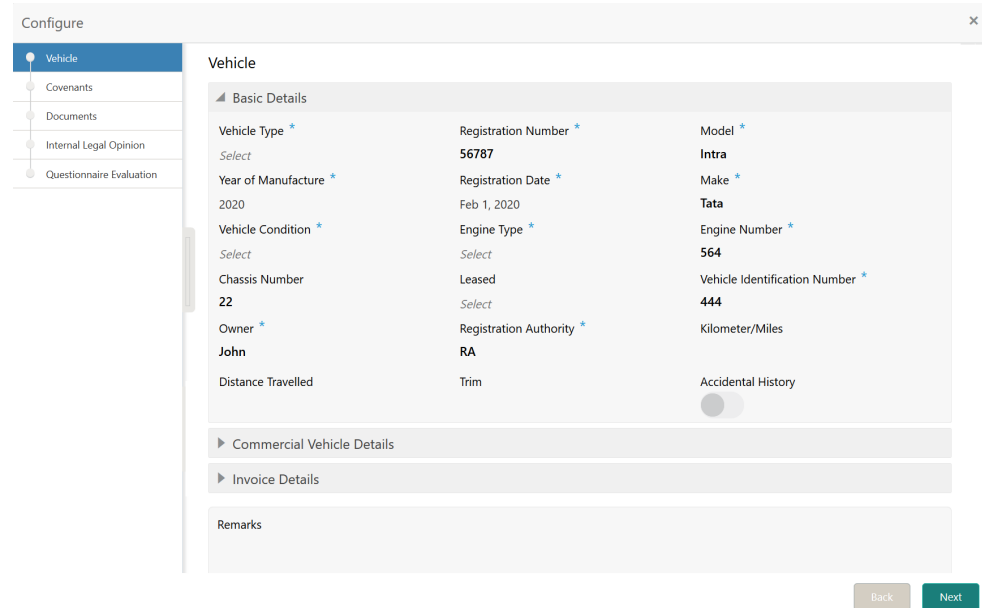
Configure

×

Vehicle
Covenants
Documents
Internal Legal Opinion
Questionnaire Evaluation

Vehicle

Basic Details

Vehicle Type *
Select

Registration Number *
56787

Model *
Intra

Year of Manufacture *
2020

Registration Date *
Feb 1, 2020

Make *
Tata

Vehicle Condition *
Select

Engine Type *
Select

Engine Number *
564

Chassis Number
22

Leased
Select

Vehicle Identification Number *
444

Owner *
John

Registration Authority *
RA

Kilometer/Miles

Distance Travelled

Trim

Accidental History

Commercial Vehicle Details

Invoice Details

Remarks

Back
Next